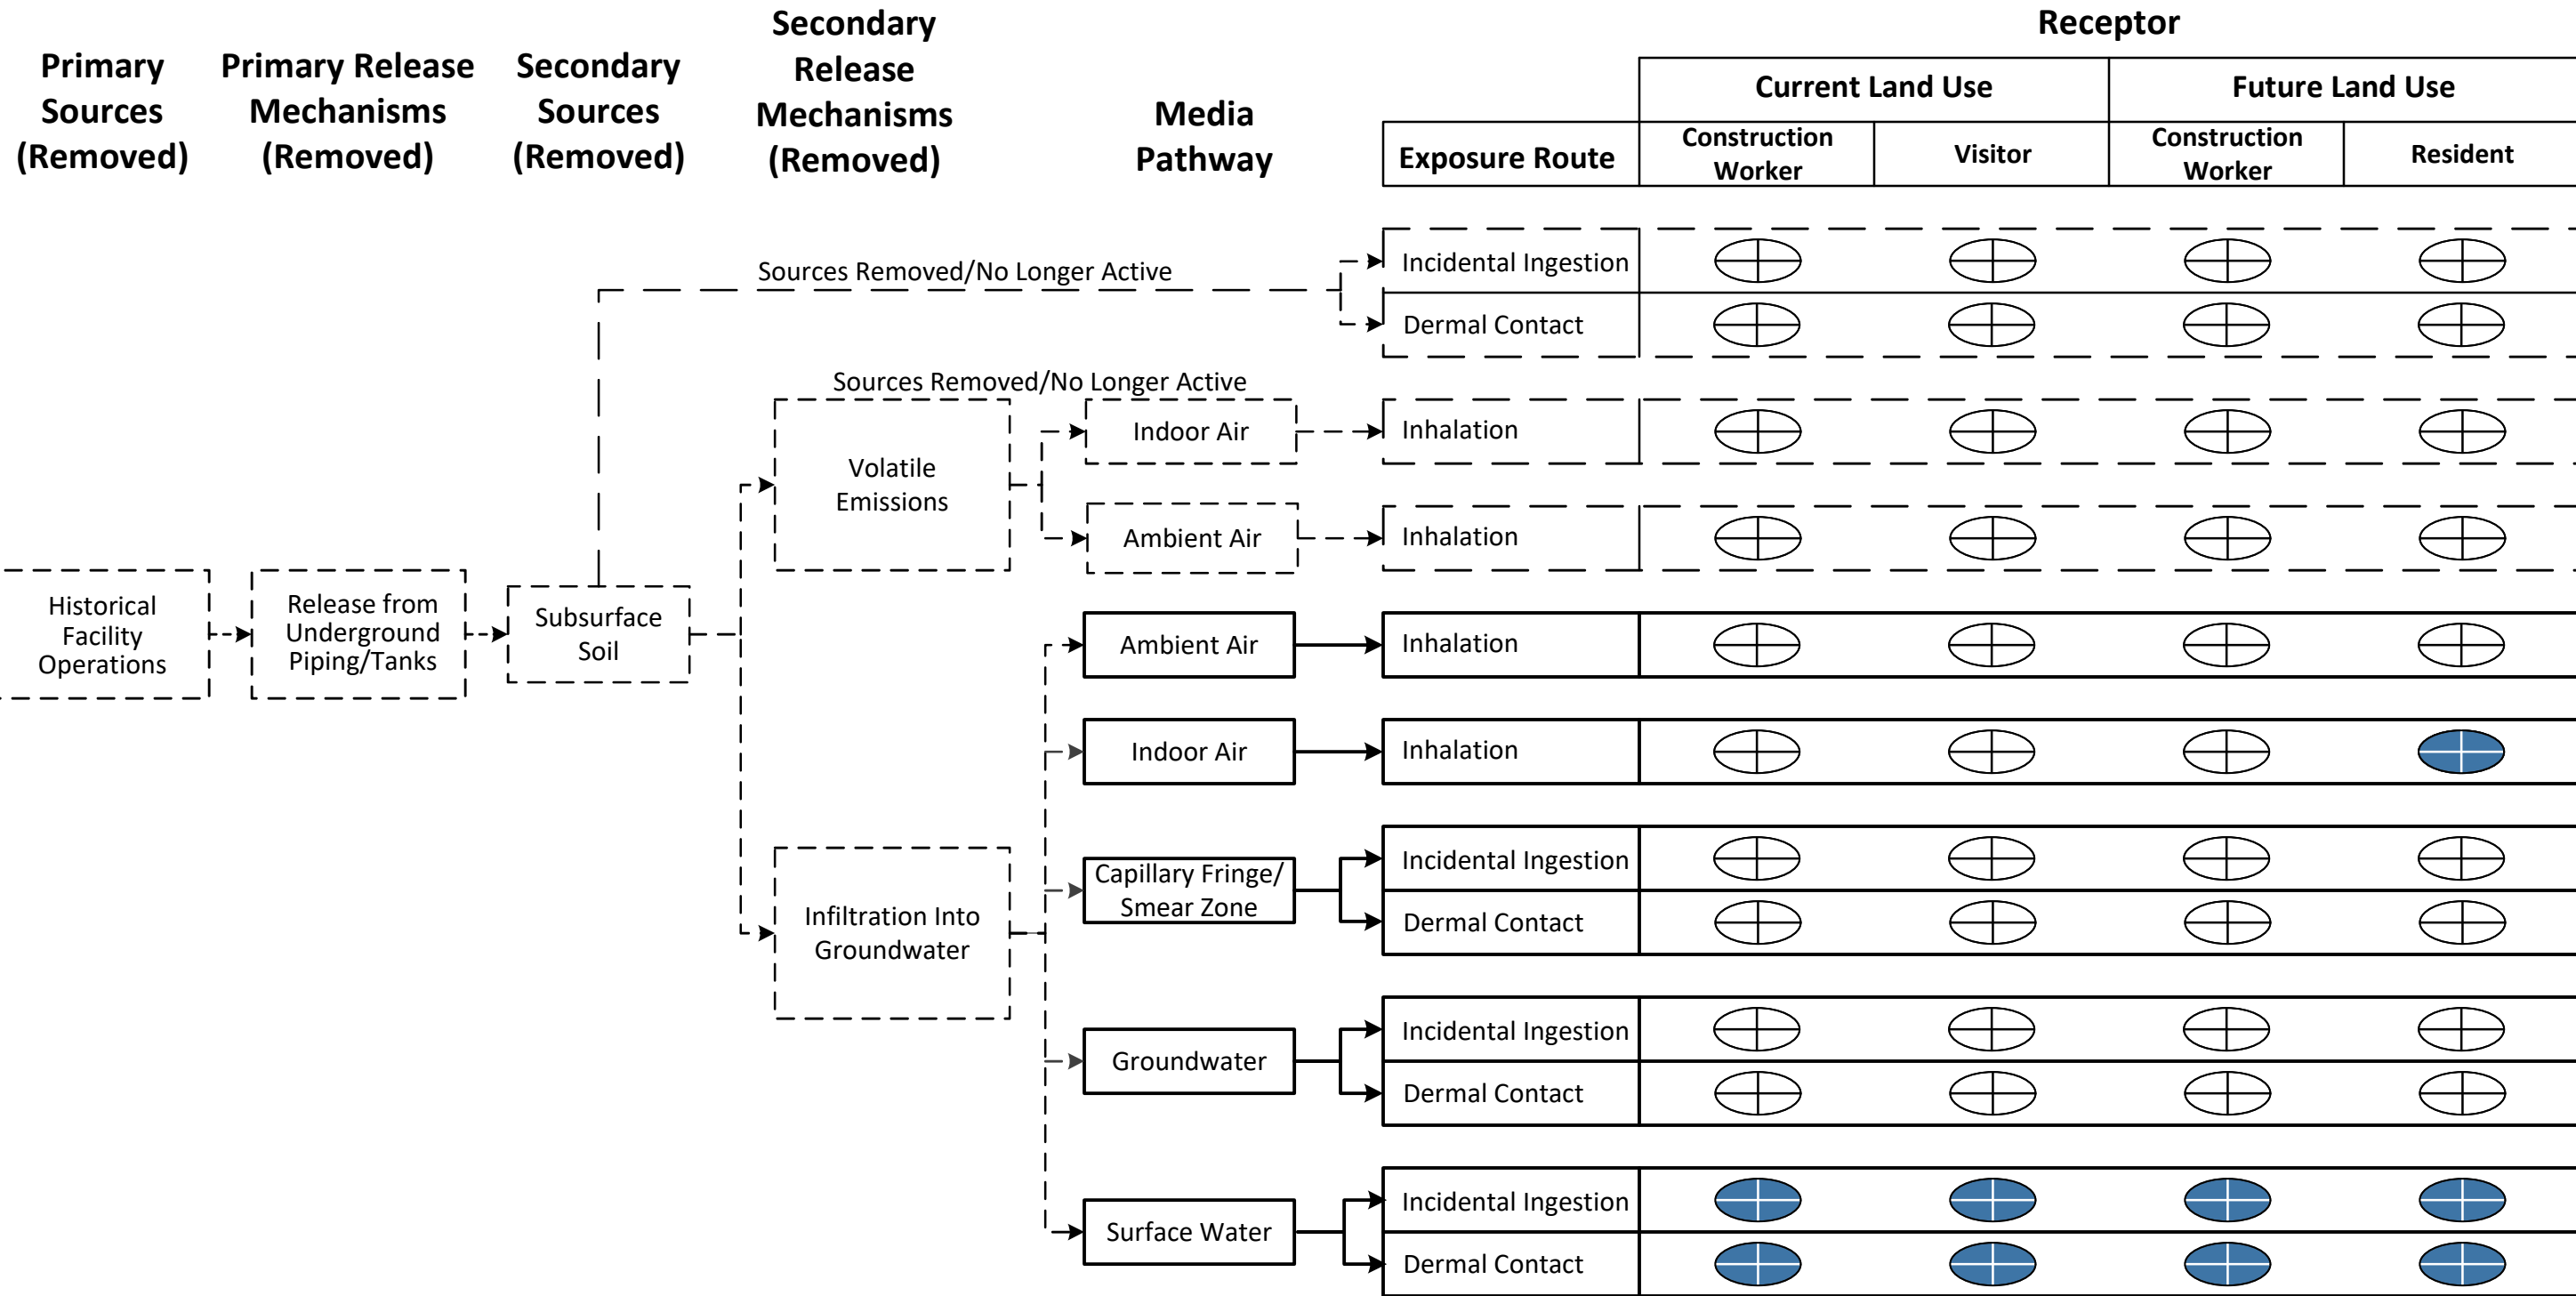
Primary Sources (Removed)

Primary Release Mechanisms (Removed)

Secondary Sources (Removed)

Secondary Release Mechanisms (Removed)

Media Pathway

Receptor

Current Land Use

Future Land Use

Exposure Route

Construction Worker

Visitor

Construction Worker

Resident

Sources Removed/No Longer Active

Incidental Ingestion

Dermal Contact

Sources Removed/No Longer Active

Volatile Emissions

Indoor Air

Inhalation

Ambient Air

Inhalation

Historical Facility Operations

Release from Underground Piping/Tanks

Subsurface Soil

Ambient Air

Inhalation

Indoor Air

Inhalation

Infiltration Into Groundwater

Capillary Fringe/ Smear Zone

Incidental Ingestion

Dermal Contact

Groundwater

Incidental Ingestion

Dermal Contact

Surface Water

Incidental Ingestion

Dermal Contact